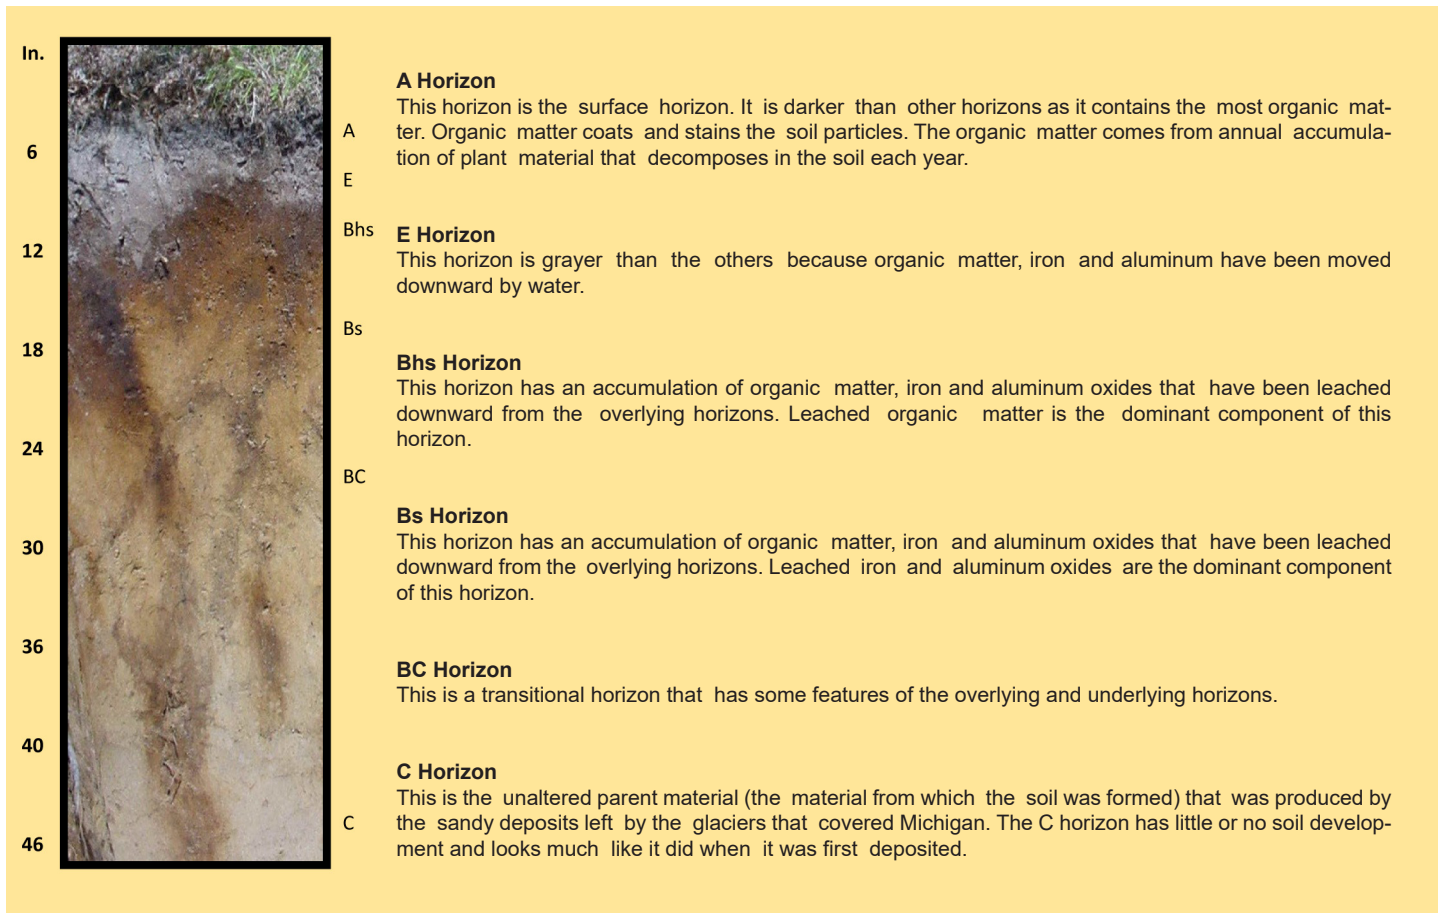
In.
6
12
18
24
30
36
40
46

A
E
Bhs
Bs
BC
C

A Horizon
This horizon is the surface horizon. It is darker than other horizons as it contains the most organic matter. Organic matter coats and stains the soil particles. The organic matter comes from annual accumulation of plant material that decomposes in the soil each year.

E Horizon
This horizon is grayer than the others because organic matter, iron and aluminum have been moved downward by water.

Bhs Horizon
This horizon has an accumulation of organic matter, iron and aluminum oxides that have been leached downward from the overlying horizons. Leached organic matter is the dominant component of this horizon.

Bs Horizon
This horizon has an accumulation of organic matter, iron and aluminum oxides that have been leached downward from the overlying horizons. Leached iron and aluminum oxides are the dominant component of this horizon.

BC Horizon
This is a transitional horizon that has some features of the overlying and underlying horizons.

C Horizon
This is the unaltered parent material (the material from which the soil was formed) that was produced by the sandy deposits left by the glaciers that covered Michigan. The C horizon has little or no soil development and looks much like it did when it was first deposited.